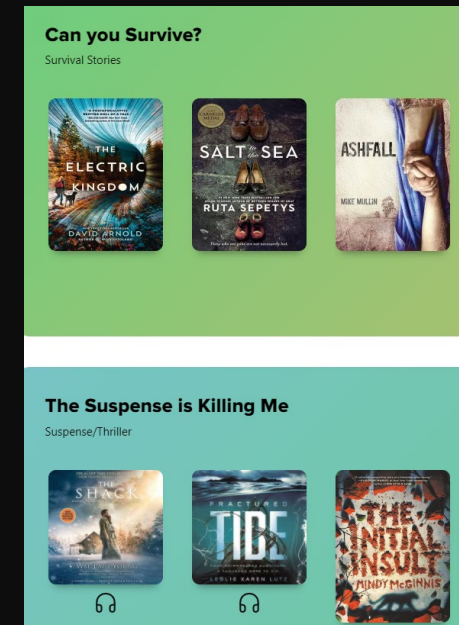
Can you Survive?

Survival Stories

THE ELECTRIC KINGDOM
DAVID ARNOLD

SALT to the SEA
RUTA SEPETYS

ASHFALL
MIKE MULLIN

The Suspense is Killing Me

Suspense/Thriller

THE SHACK

FRACTURED TIDE
LESLIE KAREN LUTZ

THE INITIAL INSULT
MINDY McGINNIS